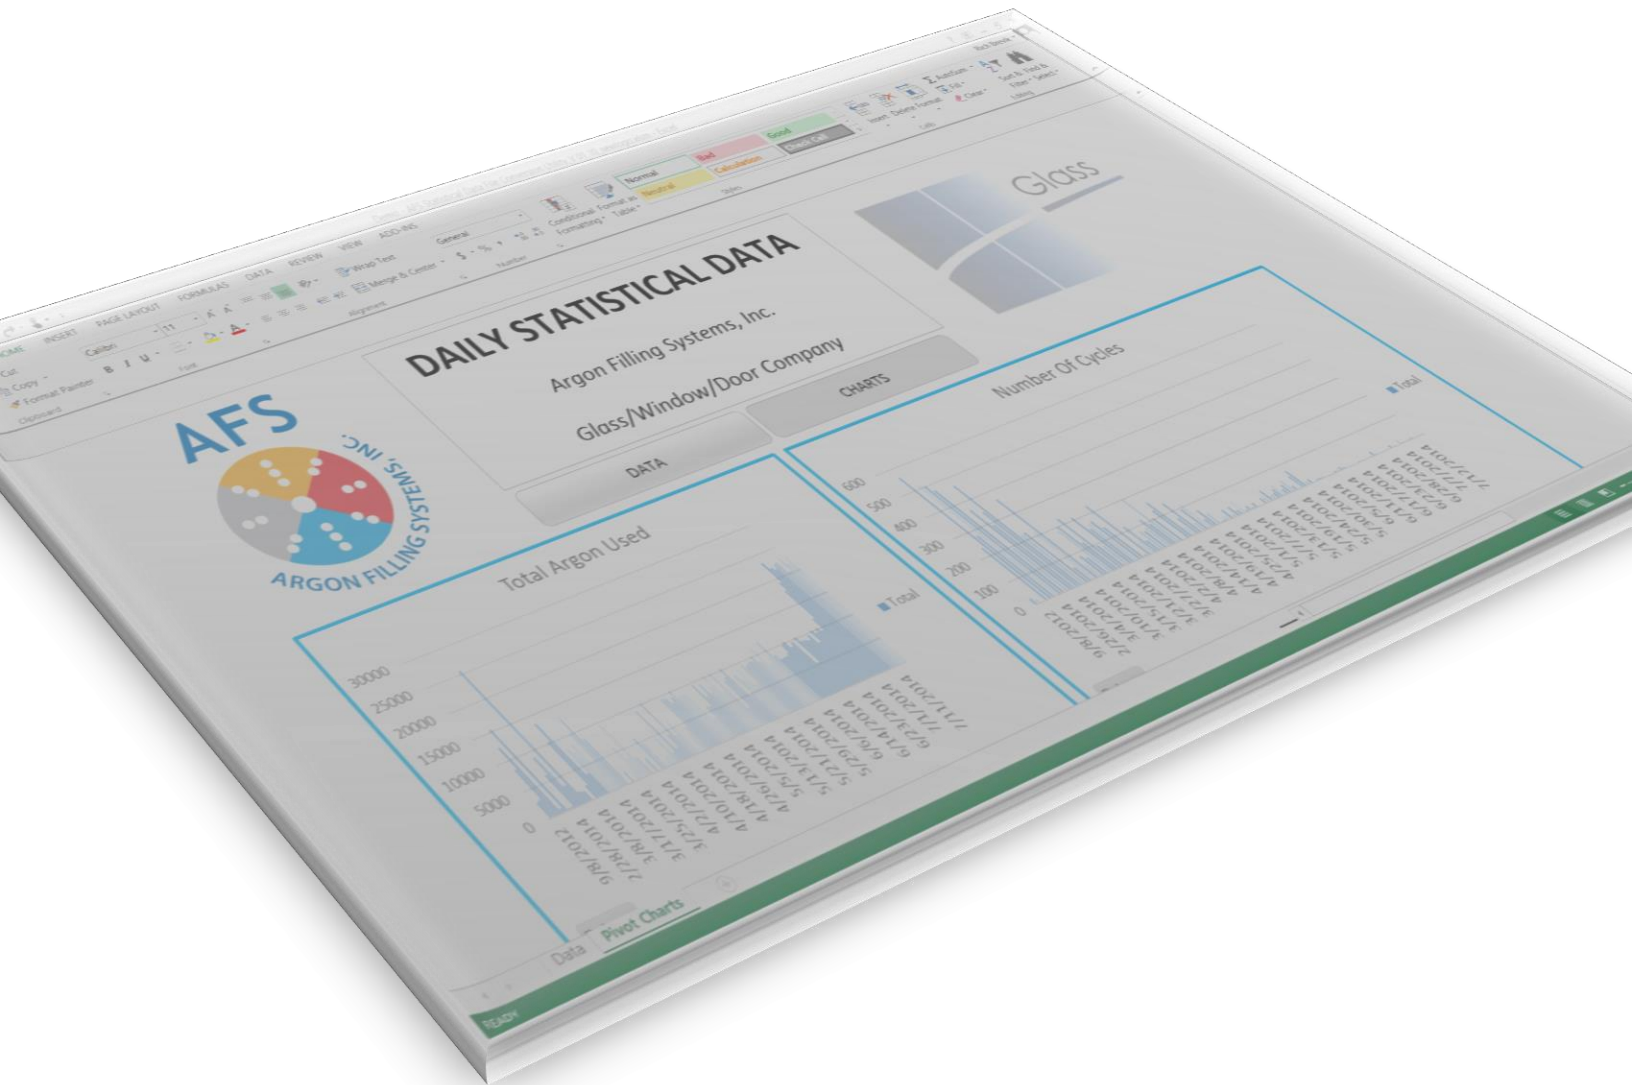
HOME INSERT PAGE LAYOUT FORMULAS DATA REVIEW VIEW ADD-INS

Cut
Copy
Format Painter
Clipboard

Calibri 11
B I U
Font

Wrap Text
Merge & Center
Alignment

General
$ % ,
Number

Conditional Formatting
Format as Table

Normal
Bad
Good
Neutral
Calculation
Check Cell
Styles

Insert Delete Format
Cells

AutoSum
Fill
Clear
Sort & Filter
Find & Select
Editing

DAILY STATISTICAL DATA

Argon Filling Systems, Inc.

Glass/Window/Door Company

DATA

CHARTS

Glass

AFS
ARGON FILLING SYSTEMS, INC.

Total Argon Used

Total

30000
25000
20000
15000
10000
5000
0

9/8/2012
2/28/2014
3/8/2014
3/17/2014
3/25/2014
4/2/2014
4/10/2014
4/18/2014
4/26/2014
5/5/2014
5/13/2014
5/21/2014
5/29/2014
6/6/2014
6/14/2014
6/23/2014
7/1/2014
7/11/2014

Number Of Cycles

Total

600
500
400
300
200
100
0

9/8/2012
2/28/2014
3/10/2014
3/21/2014
3/31/2014
4/8/2014
4/14/2014
4/22/2014
4/29/2014
5/7/2014
5/15/2014
5/23/2014
5/30/2014
6/9/2014
6/17/2014
6/24/2014
6/28/2014
7/7/2014
7/17/2014

Data
Pivot Charts

READY